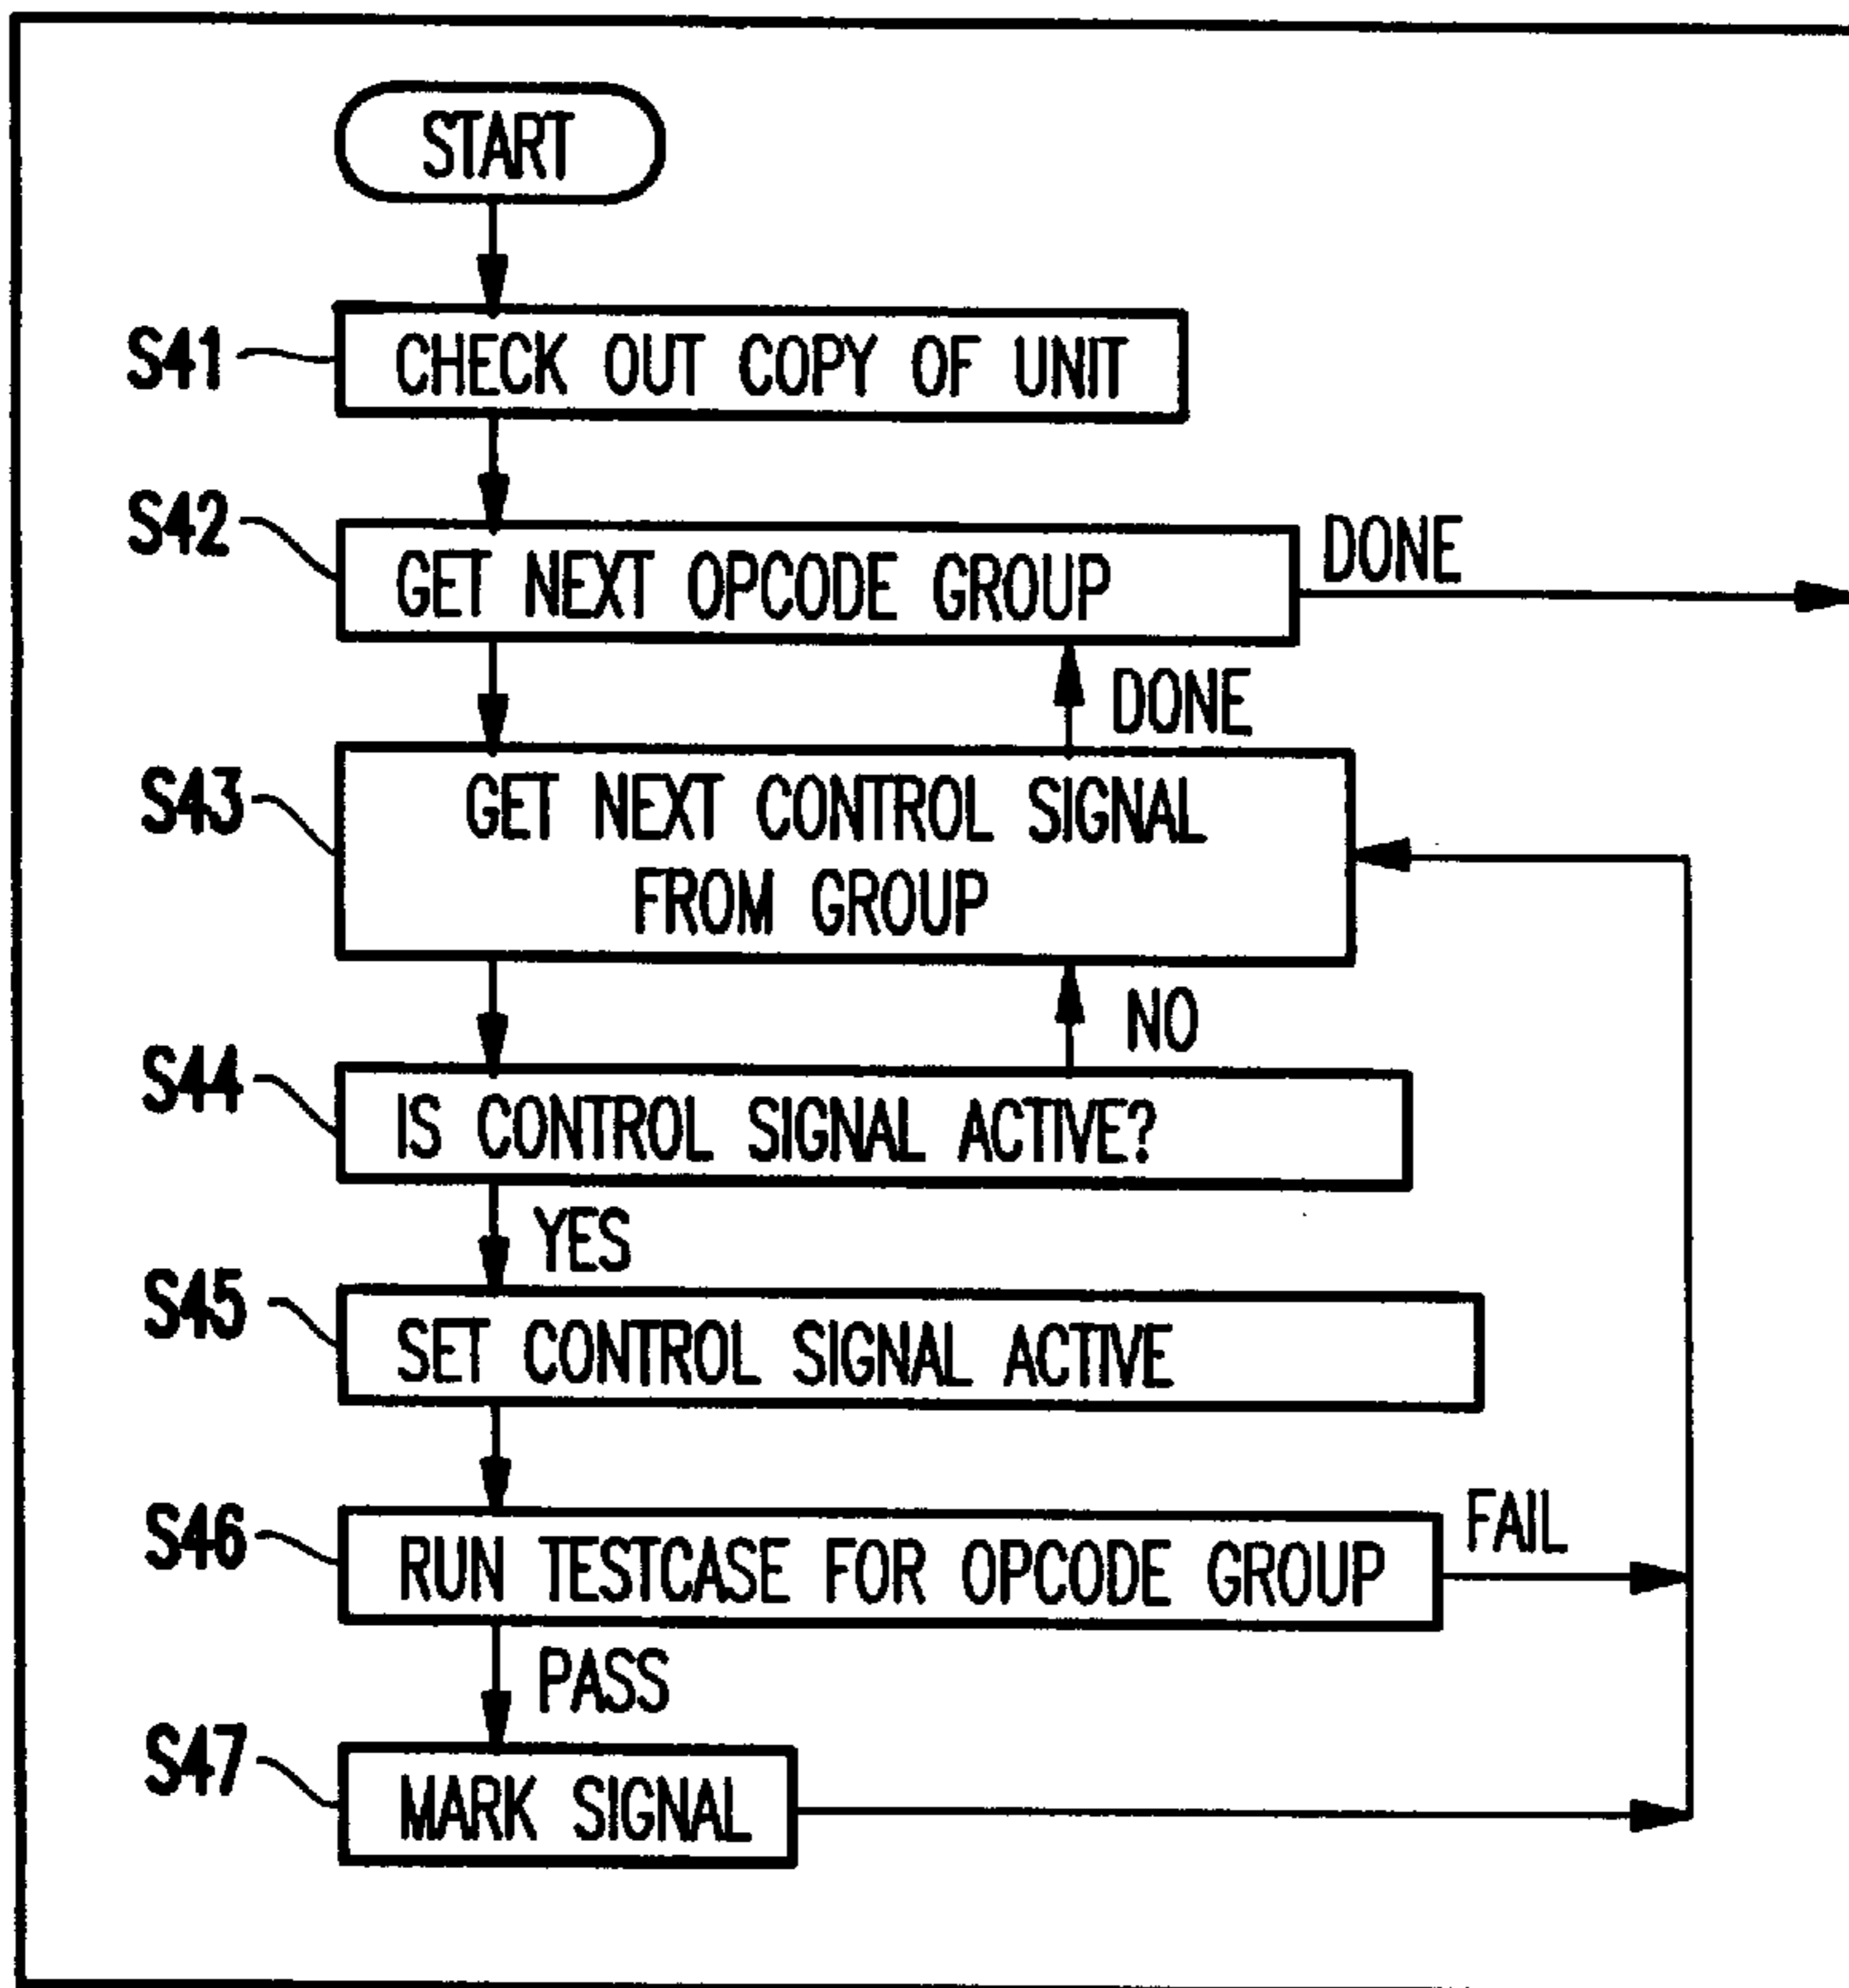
START

S41 CHECK OUT COPY OF UNIT

S42 GET NEXT OPCODE GROUP

DONE

DONE

S43 GET NEXT CONTROL SIGNAL FROM GROUP

NO

S44 IS CONTROL SIGNAL ACTIVE?

YES

S45 SET CONTROL SIGNAL ACTIVE

S46 RUN TESTCASE FOR OPCODE GROUP

FAIL

PASS

S47 MARK SIGNAL